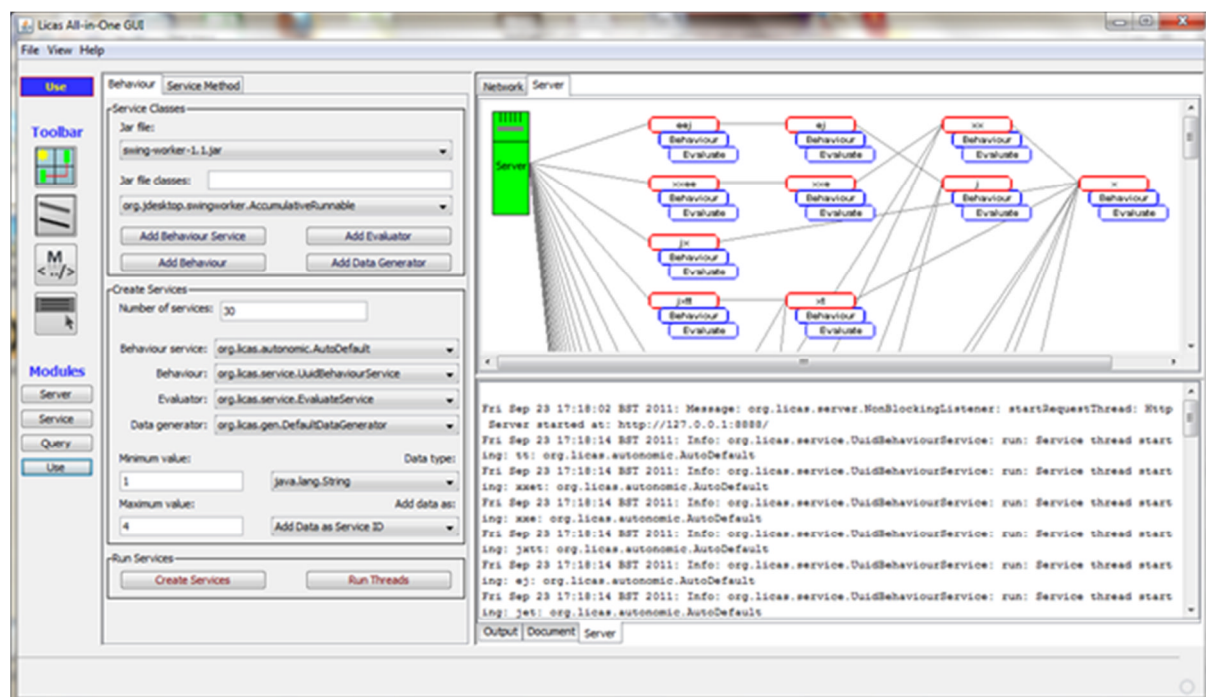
Licas All-in-One GUI

File View Help

Use

Toolbar

M
<.../>

Modules

Server

Service

Query

Use

Behaviour | Service Method

Service Classes

Jar file:

swing-worker-1.1.jar

Jar file classes:

org.jdesktop.swingworker.AccumulativeRunnable

Add Behaviour Service

Add Evaluator

Add Behaviour

Add Data Generator

Create Services

Number of services: 30

Behaviour service: org.licas.autonomic.AutoDefault

Behaviour: org.licas.service.UuidBehaviourService

Evaluator: org.licas.service.EvaluateService

Data generator: org.licas.gen.DefaultDataGenerator

Minimum value:

Data type:

1

java.lang.String

Maximum value:

Add data as:

4

Add Data as Service ID

Run Services

Create Services

Run Threads

Network | Server

Server

eej
Behaviour
Evaluate

ej
Behaviour
Evaluate

xx
Behaviour
Evaluate

xxee
Behaviour
Evaluate

xxe
Behaviour
Evaluate

j
Behaviour
Evaluate

x
Behaviour
Evaluate

jx
Behaviour
Evaluate

jxtt
Behaviour
Evaluate

xt
Behaviour
Evaluate

Fri Sep 23 17:18:02 BST 2011: Message: org.licas.server.NonBlockingListener: startRequestThread: Http Server started at: http://127.0.0.1:8888/
Fri Sep 23 17:18:14 BST 2011: Info: org.licas.service.UuidBehaviourService: run: Service thread starting: tt: org.licas.autonomic.AutoDefault
Fri Sep 23 17:18:14 BST 2011: Info: org.licas.service.UuidBehaviourService: run: Service thread starting: xxet: org.licas.autonomic.AutoDefault
Fri Sep 23 17:18:14 BST 2011: Info: org.licas.service.UuidBehaviourService: run: Service thread starting: xxe: org.licas.autonomic.AutoDefault
Fri Sep 23 17:18:14 BST 2011: Info: org.licas.service.UuidBehaviourService: run: Service thread starting: jxtt: org.licas.autonomic.AutoDefault
Fri Sep 23 17:18:14 BST 2011: Info: org.licas.service.UuidBehaviourService: run: Service thread starting: ej: org.licas.autonomic.AutoDefault
Fri Sep 23 17:18:14 BST 2011: Info: org.licas.service.UuidBehaviourService: run: Service thread starting: jet: org.licas.autonomic.AutoDefault

Output | Document | Server